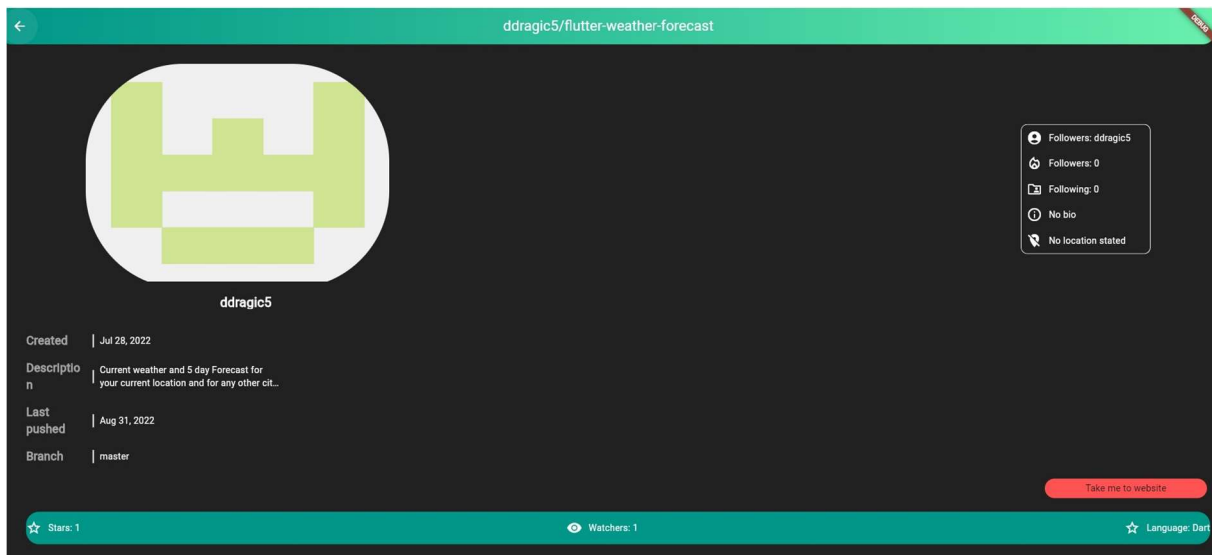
ddragic5/flutter-weather-forecast

DEBUG

Followers: ddragic5
Followers: 0
Following: 0
No bio
No location stated

ddragic5

Created | Jul 28, 2022
Description | Current weather and 5 day Forecast for your current location and for any other cit...
Last pushed | Aug 31, 2022
Branch | master

Take me to website

Stars: 1
Watchers: 1
Language: Dart